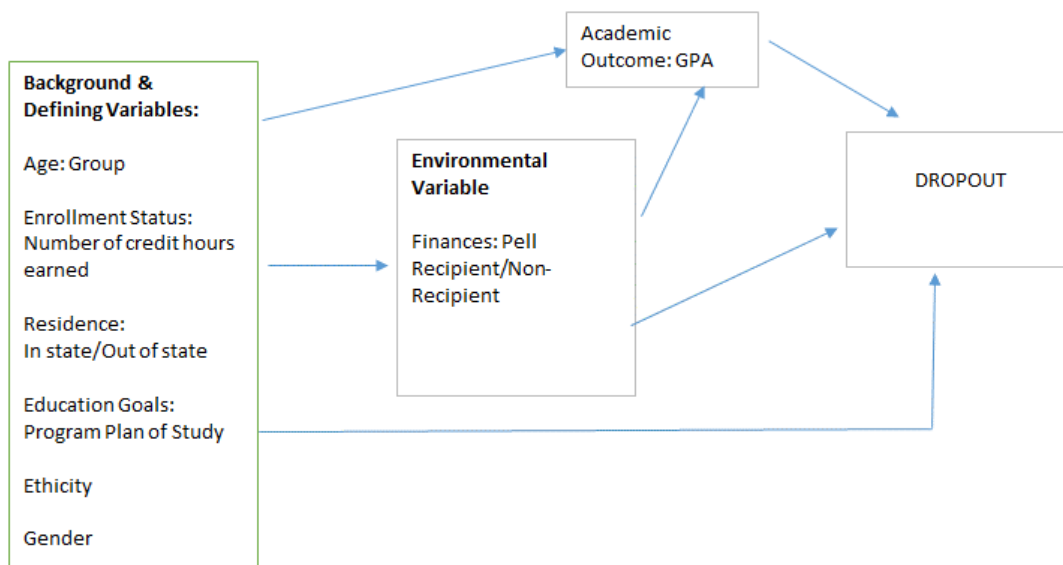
Background & Defining Variables:

Age: Group

Enrollment Status: Number of credit hours earned

Residence: In state/Out of state

Education Goals: Program Plan of Study

Ethicity

Gender

Academic Outcome: GPA

Environmental Variable

Finances: Pell Recipient/Non-Recipient

DROPOUT